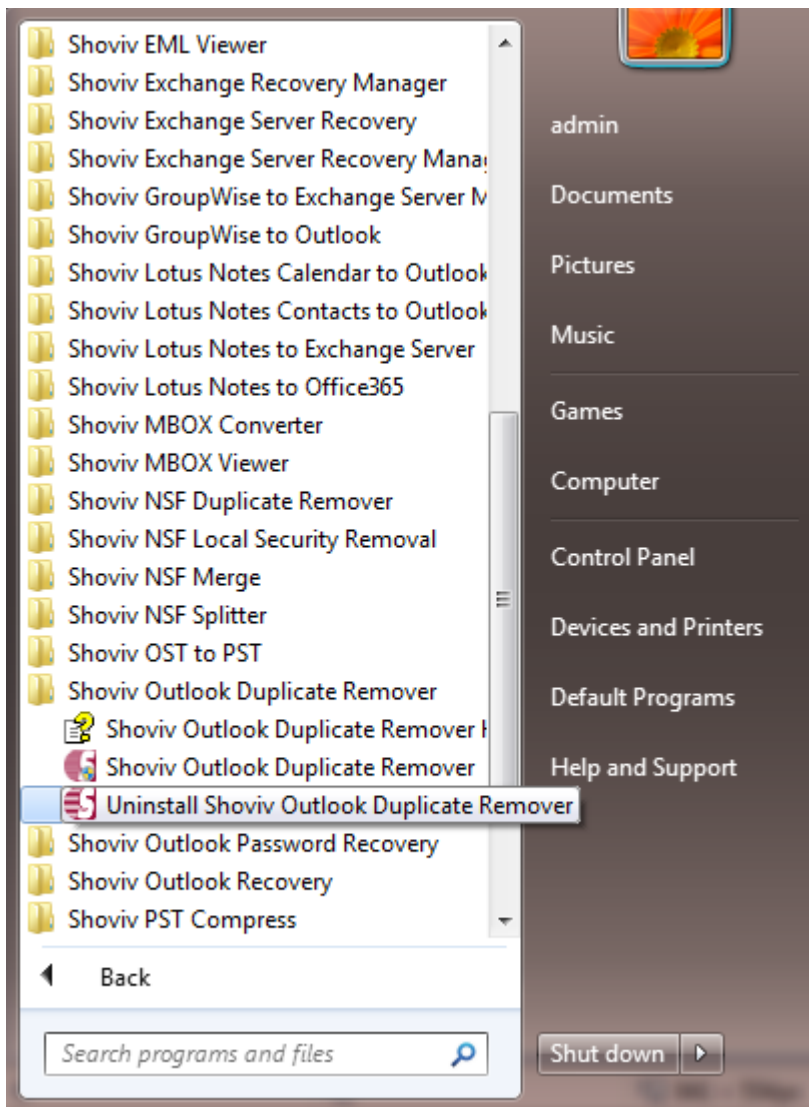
Shoviv EML Viewer
Shoviv Exchange Recovery Manager
Shoviv Exchange Server Recovery
Shoviv Exchange Server Recovery Manag
Shoviv GroupWise to Exchange Server M
Shoviv GroupWise to Outlook
Shoviv Lotus Notes Calendar to Outlook
Shoviv Lotus Notes Contacts to Outlook
Shoviv Lotus Notes to Exchange Server
Shoviv Lotus Notes to Office365
Shoviv MBOX Converter
Shoviv MBOX Viewer
Shoviv NSF Duplicate Remover
Shoviv NSF Local Security Removal
Shoviv NSF Merge
Shoviv NSF Splitter
Shoviv OST to PST
Shoviv Outlook Duplicate Remover
Shoviv Outlook Duplicate Remover H
Shoviv Outlook Duplicate Remover
Uninstall Shoviv Outlook Duplicate Remover
Shoviv Outlook Password Recovery
Shoviv Outlook Recovery
Shoviv PST Compress

Back

Search programs and files

admin
Documents
Pictures
Music
Games
Computer
Control Panel
Devices and Printers
Default Programs
Help and Support

Shut down